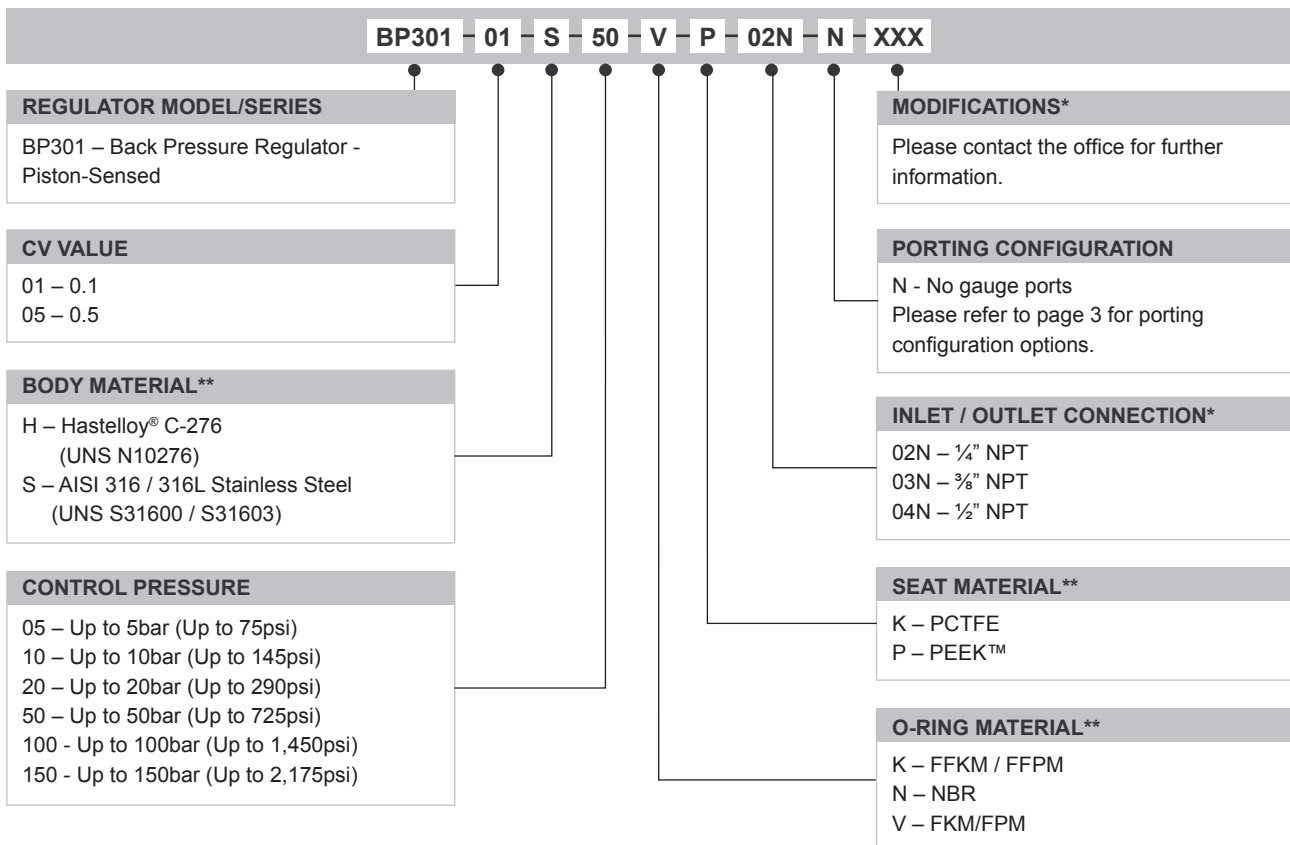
BP301 - 01 - S - 50 - V - P - 02N - N - XXX

REGULATOR MODEL/SERIES

BP301 – Back Pressure Regulator - Piston-Sensed

CV VALUE

01 – 0.1
05 – 0.5

BODY MATERIAL**

H – Hastelloy® C-276 (UNS N10276)
S – AISI 316 / 316L Stainless Steel (UNS S31600 / S31603)

CONTROL PRESSURE

05 – Up to 5bar (Up to 75psi)
10 – Up to 10bar (Up to 145psi)
20 – Up to 20bar (Up to 290psi)
50 – Up to 50bar (Up to 725psi)
100 - Up to 100bar (Up to 1,450psi)
150 - Up to 150bar (Up to 2,175psi)

MODIFICATIONS*

Please contact the office for further information.

PORTING CONFIGURATION

N - No gauge ports
Please refer to page 3 for porting configuration options.

INLET / OUTLET CONNECTION*

02N – ¼" NPT
03N – ⅜" NPT
04N – ½" NPT

SEAT MATERIAL**

K – PCTFE
P – PEEK™

O-RING MATERIAL**

K – FFKM / FFPM
N – NBR
V – FKM/FPM